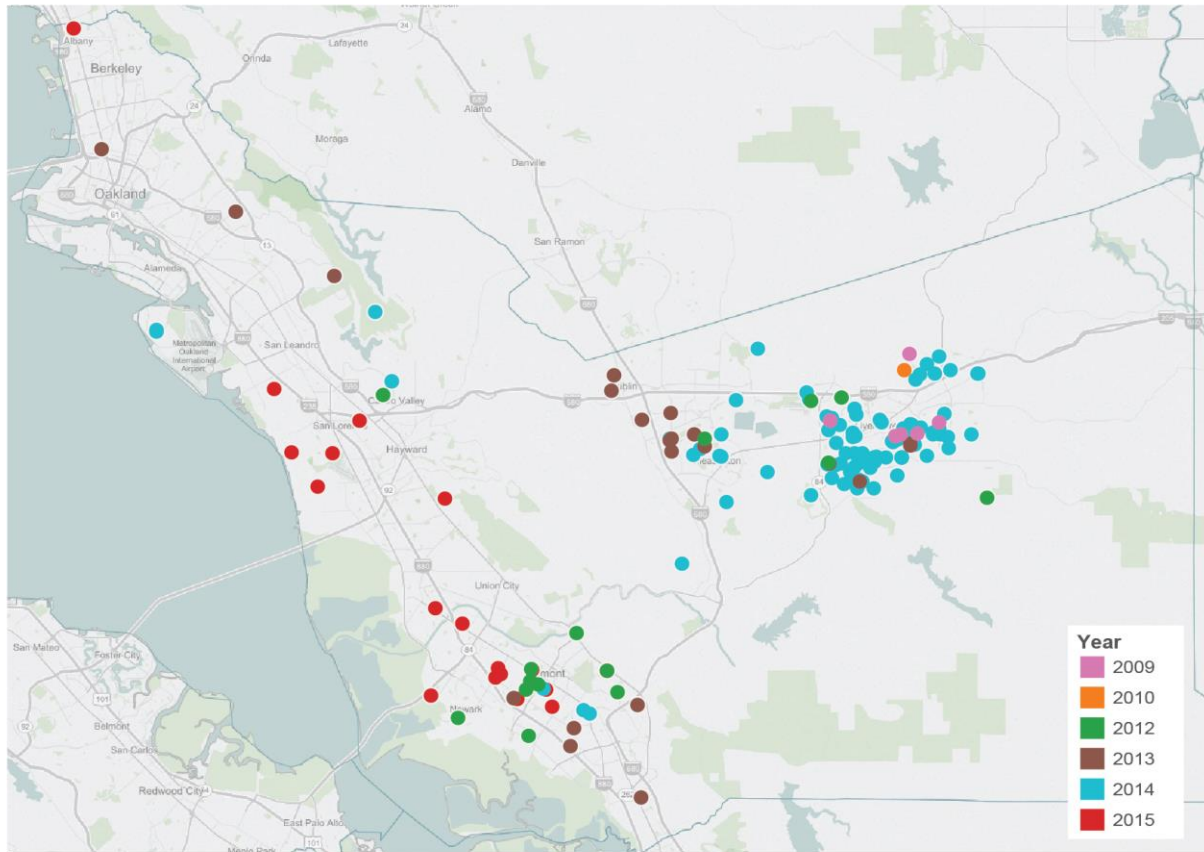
Albany
Berkeley
Orinda
Lafayette
Alamo
Moraga
Danville
Oakland
Alameda
San Ramon
Metropolitan Oakland International Airport
San Leandro
Castro Valley
San Lorenzo
Hayward
Dublin
Pleasanton
Livermore
Union City
Fremont
Newark
San Mateo
Foster City
Belmont
San Carlos
Redwood City
East Palo Alto
Menlo Park

Year
2009
2010
2012
2013
2014
2015